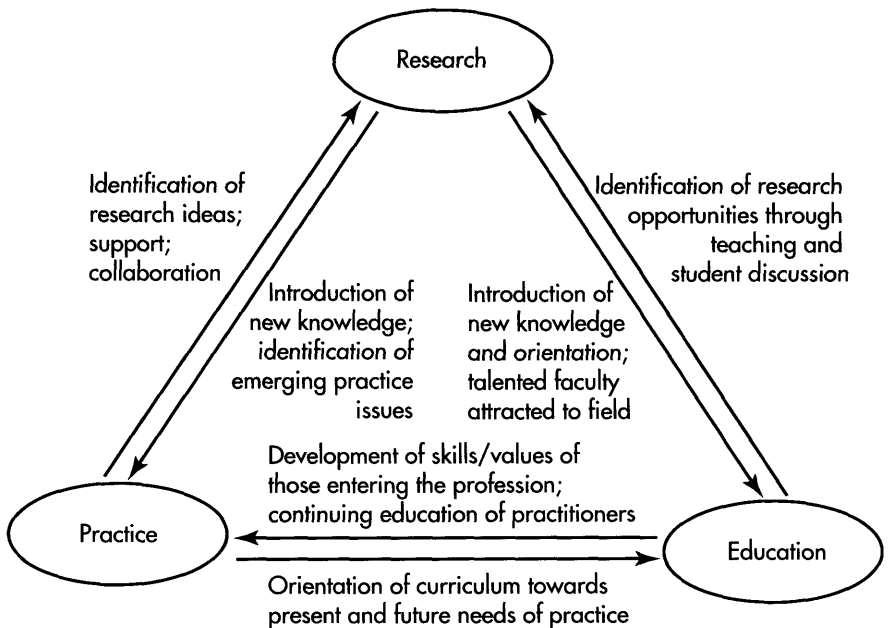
Research

Identification of research ideas; support; collaboration

Introduction of new knowledge; identification of emerging practice issues

Introduction of new knowledge and orientation; talented faculty attracted to field

Identification of research opportunities through teaching and student discussion

Development of skills/values of those entering the profession; continuing education of practitioners

Practice

Education

Orientation of curriculum towards present and future needs of practice